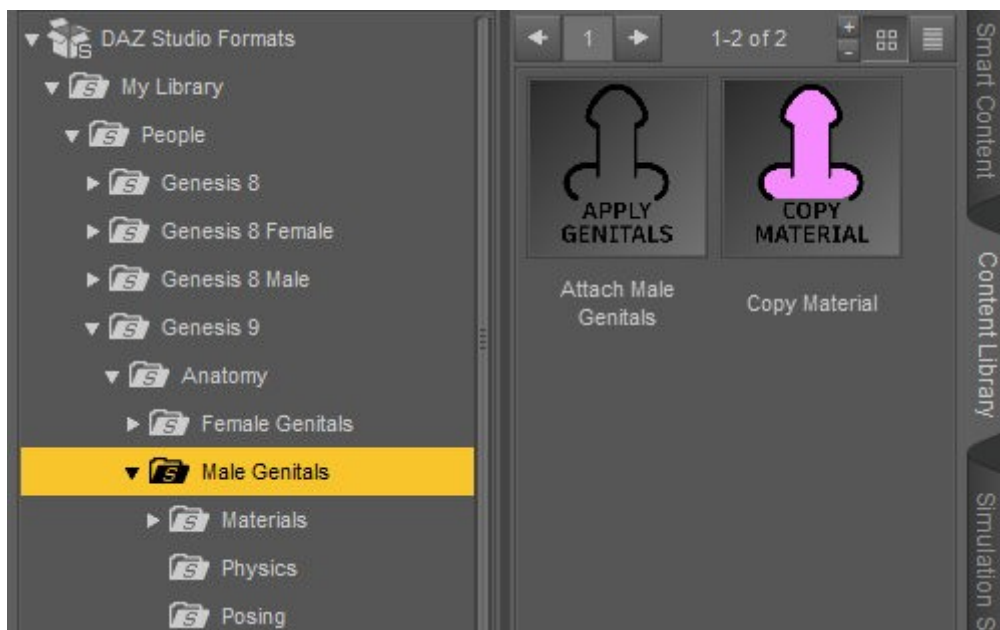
DAZ Studio Formats
My Library
People
Genesis 8
Genesis 8 Female
Genesis 8 Male
Genesis 9
Anatomy
Female Genitals
Male Genitals
Materials
Physics
Posing

1
1-2 of 2
+
-

APPLY GENITALS
Attach Male Genitals

COPY MATERIAL
Copy Material

Smart Content
Content Library
Simulation S